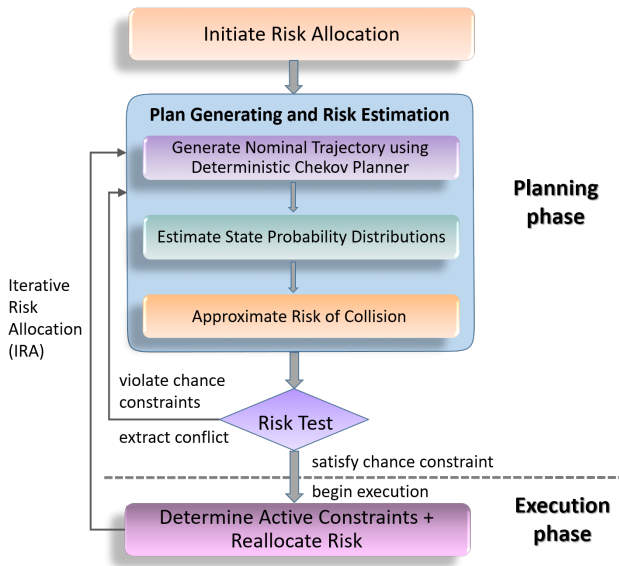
Initiate Risk Allocation

Plan Generating and Risk Estimation

Generate Nominal Trajectory using Deterministic Chekov Planner

Estimate State Probability Distributions

Approximate Risk of Collision

Planning phase

Iterative Risk Allocation (IRA)

violate chance constraints

Risk Test

extract conflict

satisfy chance constraint

begin execution

Determine Active Constraints + Reallocate Risk

Execution phase